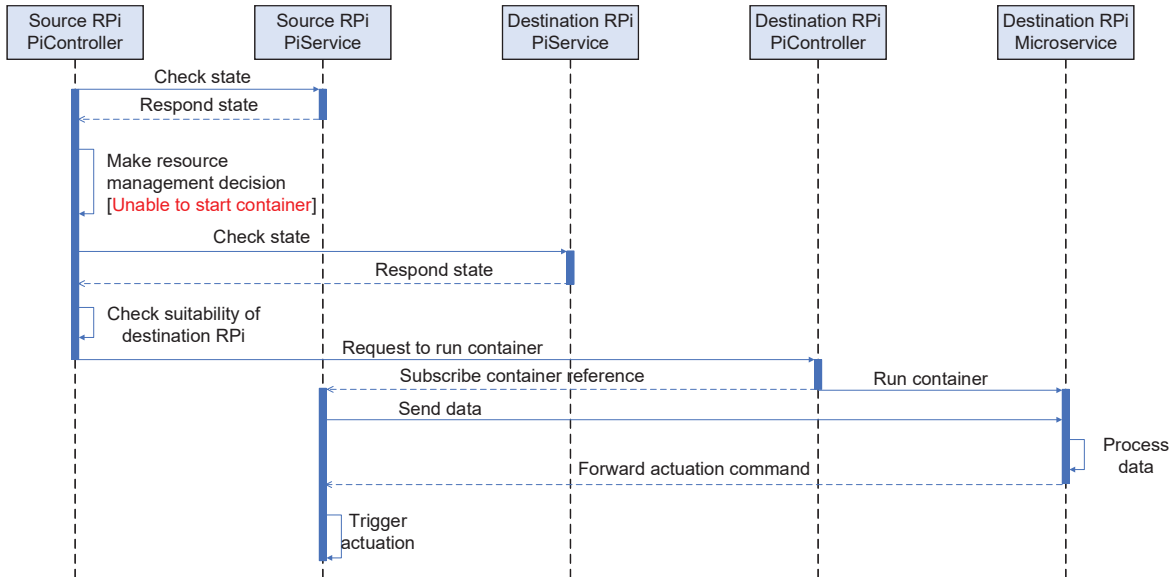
Source RPi PiController

Source RPi PiService

Destination RPi PiService

Destination RPi PiController

Destination RPi Microservice

Check state

Respond state

Make resource management decision [Unable to start container]

Check state

Respond state

Check suitability of destination RPi

Request to run container

Subscribe container reference

Run container

Send data

Process data

Forward actuation command

Trigger actuation